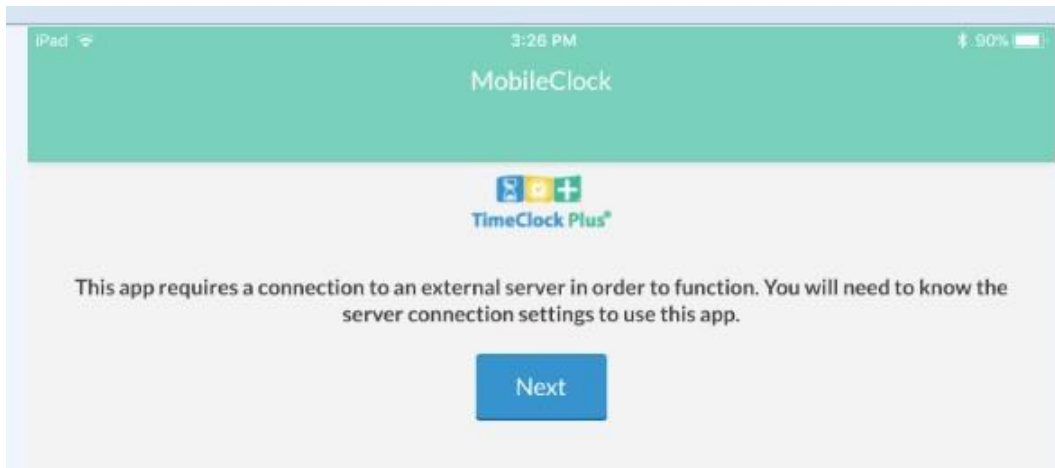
iPad

3:26 PM

90%

MobileClock

TimeClock Plus®

This app requires a connection to an external server in order to function. You will need to know the server connection settings to use this app.

Next